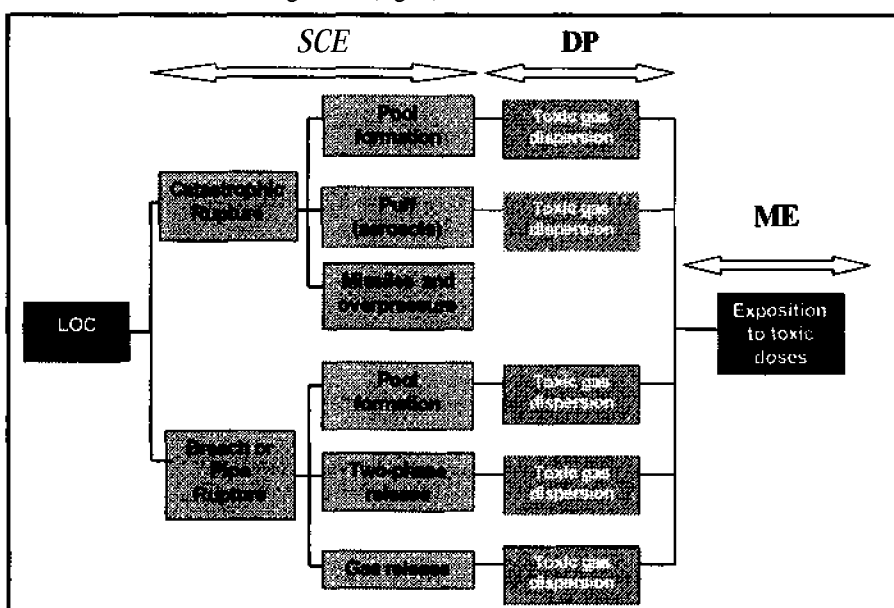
SCE

DP

ME

LOC

Catastrophic Rupture

Breach or Pipe Rupture

Pool formation

Puff (aerosols)

Missiles and overpressure

Pool formation

Two-phase release

Gas release

Toxic gas dispersion

Toxic gas dispersion

Toxic gas dispersion

Toxic gas dispersion

Toxic gas dispersion

Exposition to toxic doses